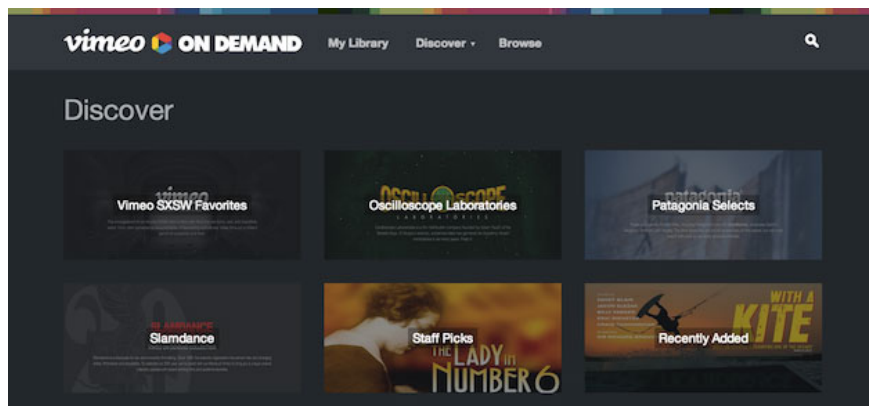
vimeo ON DEMAND My Library Discover Browse

Discover

Vimeo SXSW Favorites

OSCILLOSCOPE LABORATORIES

Oscilloscope Laboratories

patagonia

Patagonia Selects

Slamdance

Staff Picks

THE LADY in NUMBER 6

WITH A KITE

Recently Added